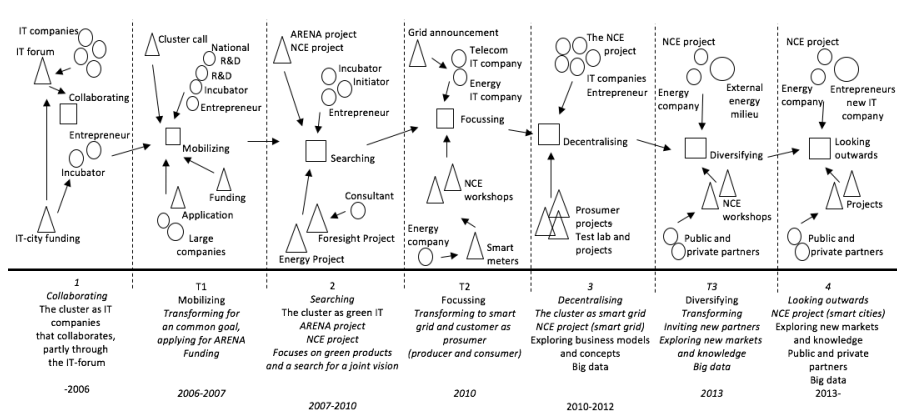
IT companies
IT forum
Collaborating
Entrepreneur
Incubator
IT-city funding

Cluster call
National R&D
R&D
Incubator
Entrepreneur
Mobilizing
Funding
Application
Large companies

ARENA project
NCE project
Incubator
Initiator
Entrepreneur
Searching
Consultant
Foresight Project
Energy Project

Grid announcement
Telecom IT company
Energy IT company
Focussing
NCE workshops
Energy company
Smart meters

The NCE project
IT companies
Entrepreneur
Decentralising
Prosumer projects
Test lab and projects

NCE project
Energy company
External energy milieu
Diversifying
NCE workshops
Public and private partners

NCE project
Energy company
Entrepreneurs new IT company
Looking outwards
Projects
Public and private partners

1
Collaborating
The cluster as IT companies that collaborates, partly through the IT-forum
-2006

T1
Mobilizing
Transforming for an common goal, applying for ARENA Funding
2006-2007

2
Searching
The cluster as green IT
ARENA project
NCE project
Focuses on green products and a search for a joint vision
2007-2010

T2
Focussing
Transforming to smart grid and customer as prosumer (producer and consumer)
2010

3
Decentralising
The cluster as smart grid
NCE project (smart grid)
Exploring business models and concepts
Big data
2010-2012

T3
Diversifying
Transforming
Inviting new partners
Exploring new markets and knowledge
Big data
2013

4
Looking outwards
NCE project (smart cities)
Exploring new markets and knowledge
Public and private partners
Big data
2013-